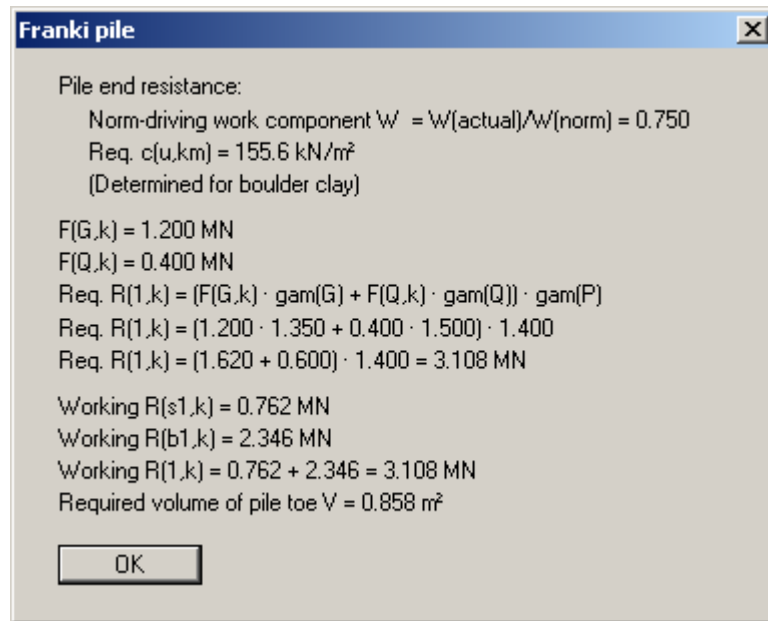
Franki pile

Pile end resistance:
Norm-driving work component W = W(actual)/W(norm) = 0.750
Req. c(u,km) = 155.6 kN/m²
(Determined for boulder clay)

F(G,k) = 1.200 MN
F(Q,k) = 0.400 MN
Req. R(1,k) = (F(G,k) · gam(G) + F(Q,k) · gam(Q)) · gam(P)
Req. R(1,k) = (1.200 · 1.350 + 0.400 · 1.500) · 1.400
Req. R(1,k) = (1.620 + 0.600) · 1.400 = 3.108 MN

Working R(s1,k) = 0.762 MN
Working R(b1,k) = 2.346 MN
Working R(1,k) = 0.762 + 2.346 = 3.108 MN
Required volume of pile toe V = 0.858 m²

OK